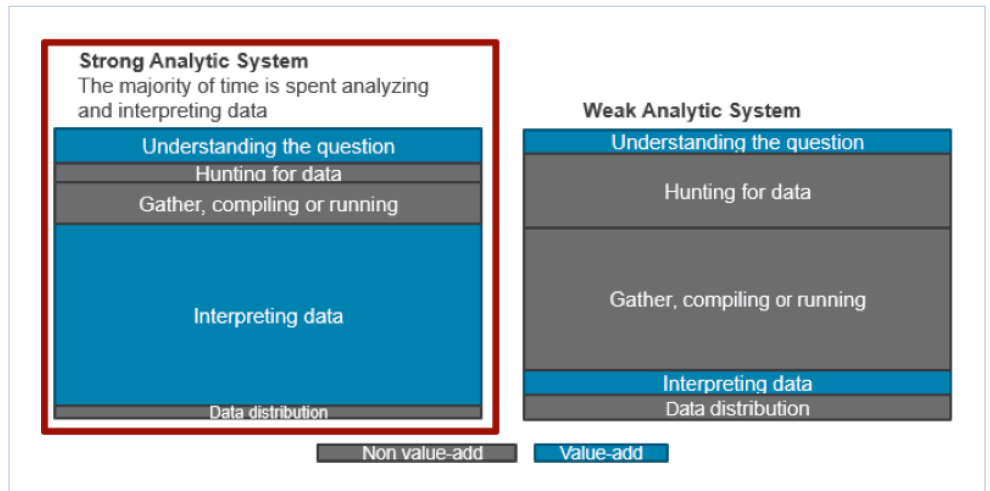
Strong Analytic System
The majority of time is spent analyzing and interpreting data

Understanding the question
Hunting for data
Gather, compiling or running
Interpreting data
Data distribution

Weak Analytic System

Understanding the question
Hunting for data
Gather, compiling or running
Interpreting data
Data distribution

Non value-add
Value-add